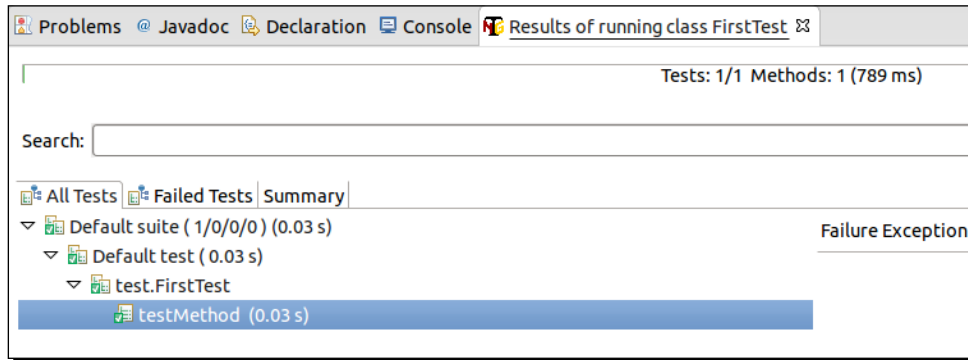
Problems @ Javadoc Declaration Console Results of running class FirstTest ⊠

Tests: 1/1 Methods: 1 (789 ms)

Search:

All Tests Failed Tests Summary

Default suite ( 1/0/0/0 ) (0.03 s)
Default test ( 0.03 s)
test.FirstTest
testMethod (0.03 s)

Failure Exception